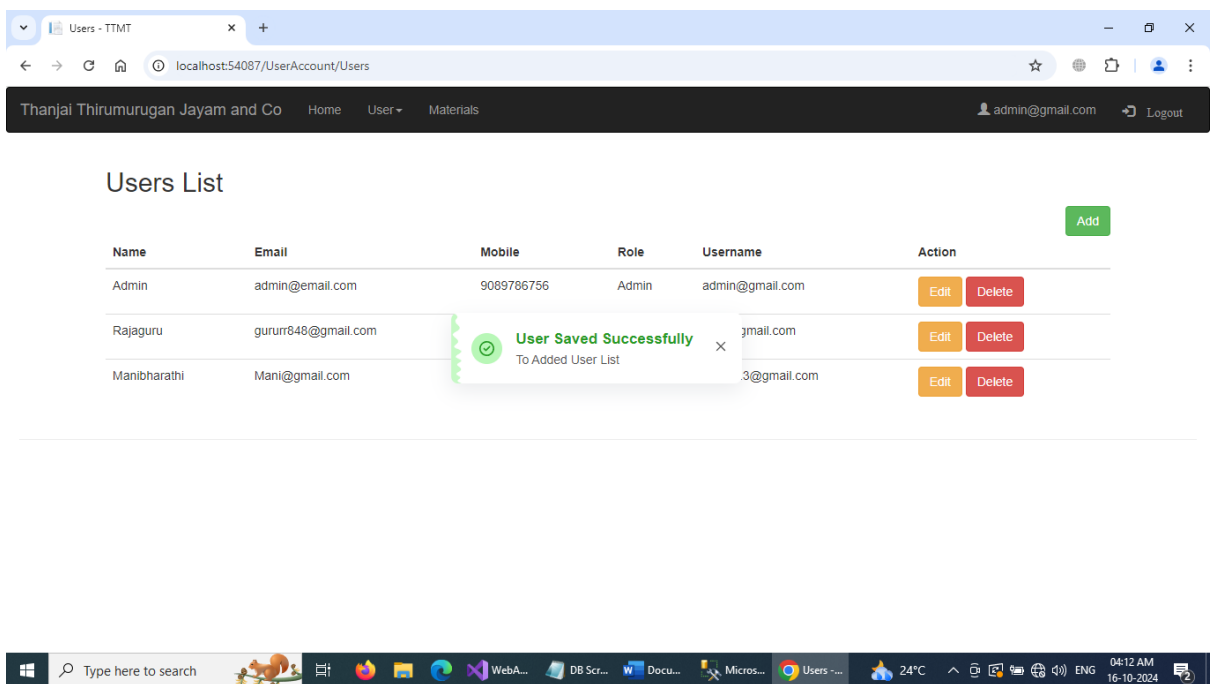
Users - TTMT

localhost:54087/UserAccount/Users

Thanjai Thirumurugan Jayam and Co Home User Materials admin@gmail.com Logout

Users List

Add

| Name | Email | Mobile | Role | Username | Action |
|---|---|---|---|---|---|
| Admin | admin@email.com | 9089786756 | Admin | admin@gmail.com | Edit Delete |
| Rajaguru | gururr848@gmail.com | | | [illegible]gmail.com | Edit Delete |
| Manibharathi | Mani@gmail.com | | | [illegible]3@gmail.com | Edit Delete |

User Saved Successfully
To Added User List

Type here to search WebA... DB Scr... Docu... Micros... Users -... 24°C ENG 04:12 AM 16-10-2024 2